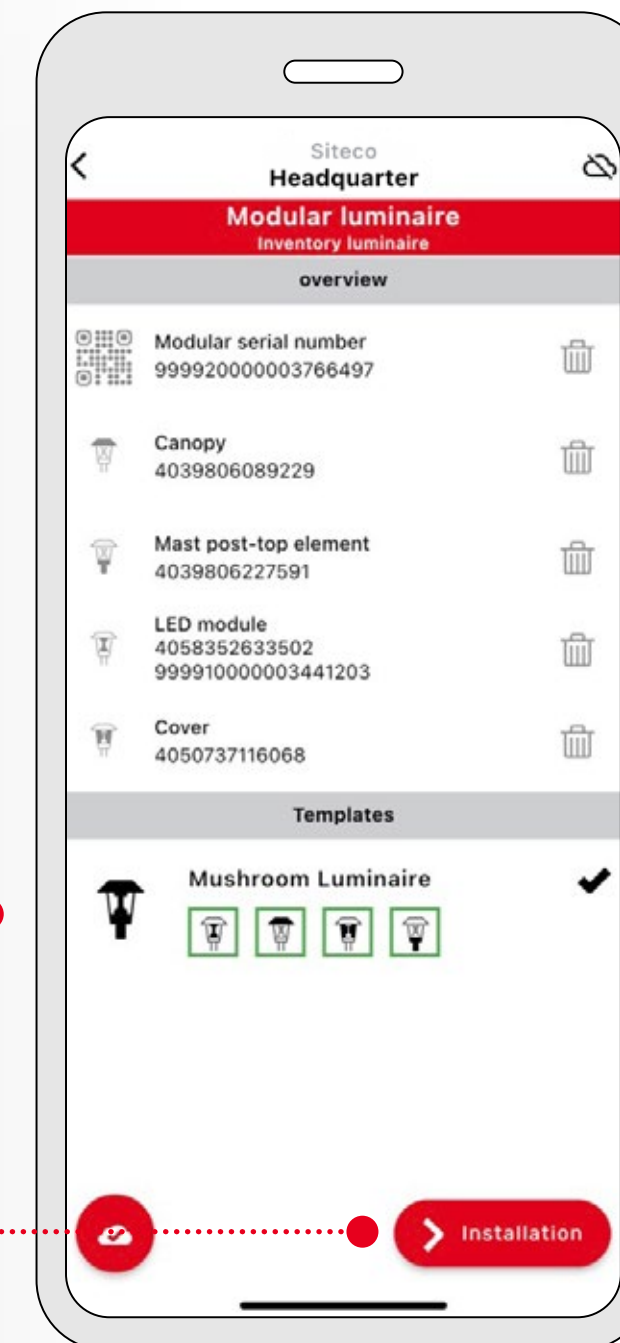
Siteco
Headquarter

Modular luminaire
Inventory luminaire

overview

Modular serial number
999920000003766497

Canopy
4039806089229

Mast post-top element
4039806227591

LED module
4058352633502
999910000003441203

Cover
4050737116068

Templates

Mushroom Luminaire

Installation